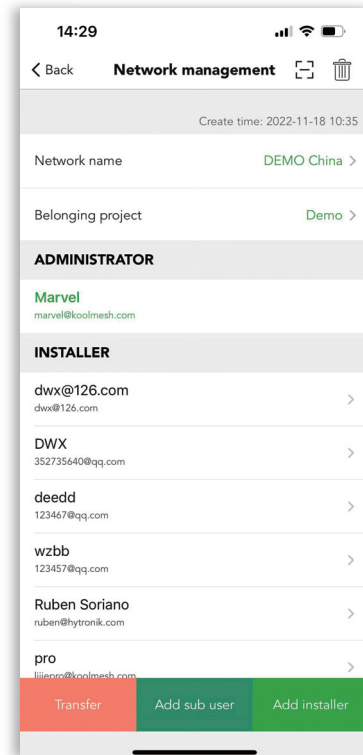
14:29

< Back Network management

Create time: 2022-11-18 10:35

Network name DEMO China >

Belonging project Demo >

ADMINISTRATOR

Marvel
marvel@koolmesh.com

INSTALLER

dwx@126.com
dwx@126.com

DWX
352735640@qq.com

deedd
123467@qq.com

wzbb
123457@qq.com

Ruben Soriano
ruben@hytronik.com

pro
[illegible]@koolmesh.com

Transfer Add sub user Add installer